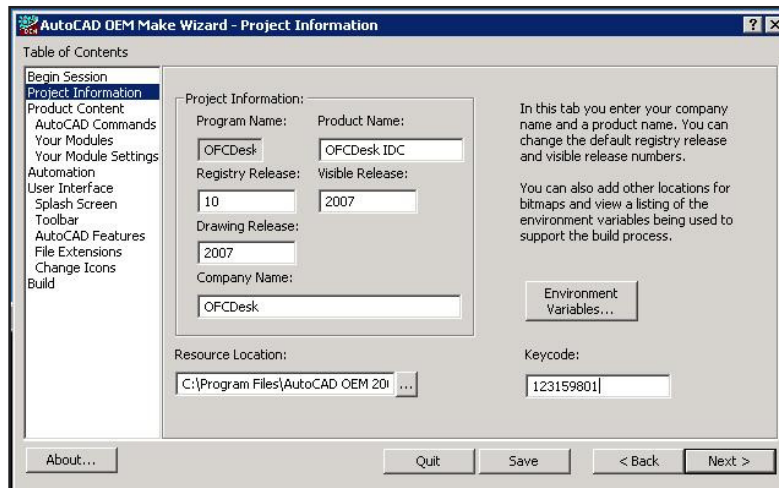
AutoCAD OEM Make Wizard - Project Information

?

X

Table of Contents

Begin Session
Project Information
Product Content
AutoCAD Commands
Your Modules
Your Module Settings
Automation
User Interface
Splash Screen
Toolbar
AutoCAD Features
File Extensions
Change Icons
Build

Project Information:

Program Name:

OFCDesk

Product Name:

OFCDesk IDC

Registry Release:

10

Visible Release:

2007

Drawing Release:

2007

Company Name:

OFCDesk

In this tab you enter your company name and a product name. You can change the default registry release and visible release numbers.

You can also add other locations for bitmaps and view a listing of the environment variables being used to support the build process.

Environment Variables...

Resource Location:

C:\Program Files\AutoCAD OEM 20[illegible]

...

Keycode:

123159801

About...

Quit

Save

< Back

Next >